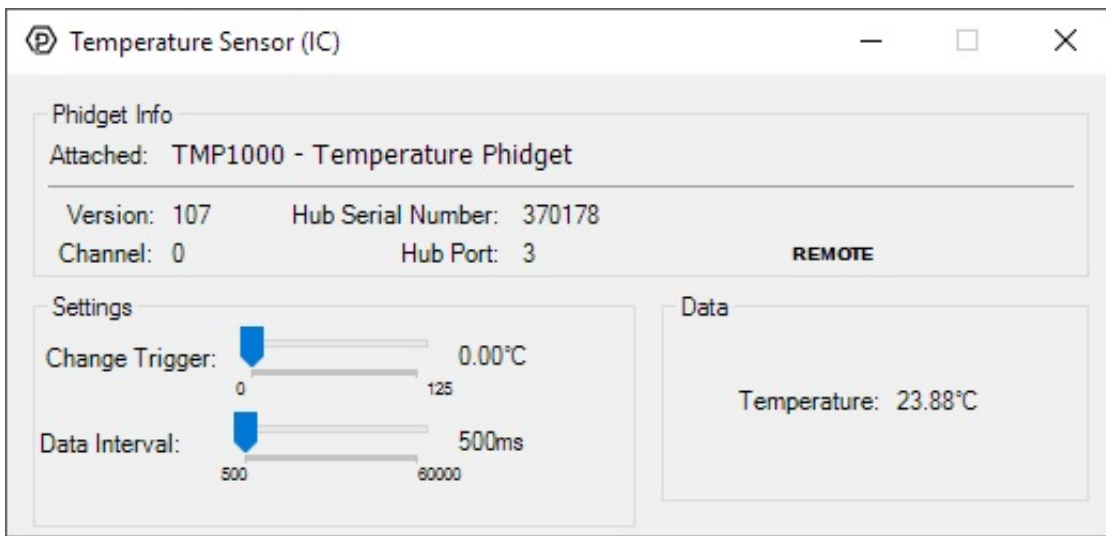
Temperature Sensor (IC)

Phidget Info

Attached: TMP1000 - Temperature Phidget

Version: 107
Hub Serial Number: 370178
Channel: 0
Hub Port: 3
REMOTE

Settings

Change Trigger: 0.00°C
0
125

Data Interval: 500ms
500
60000

Data

Temperature: 23.88°C